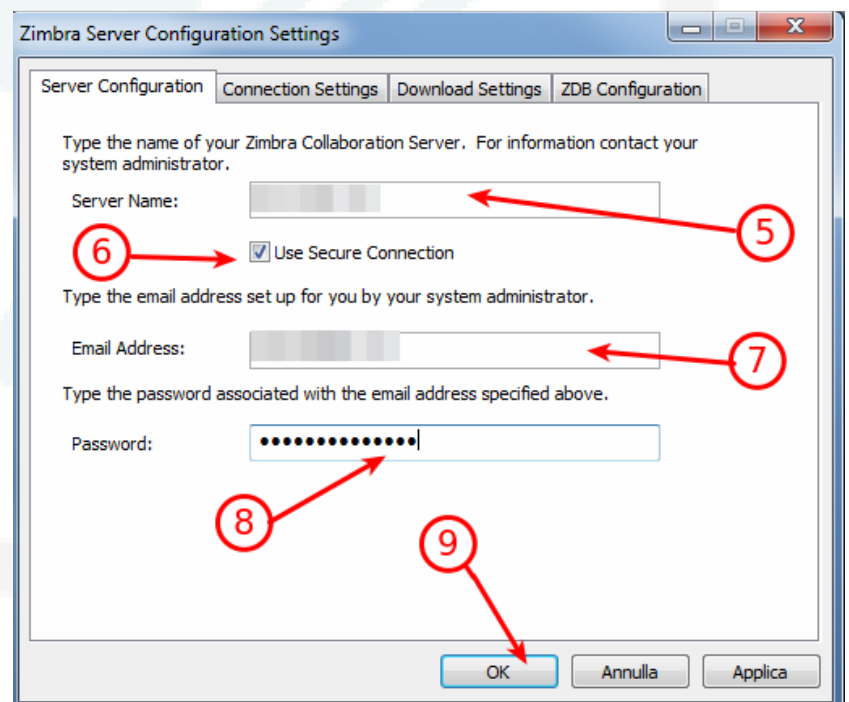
Zimbra Server Configuration Settings

Server Configuration | Connection Settings | Download Settings | ZDB Configuration

Type the name of your Zimbra Collaboration Server. For information contact your system administrator.

Server Name: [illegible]

5

6

Use Secure Connection

Type the email address set up for you by your system administrator.

Email Address: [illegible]

7

Type the password associated with the email address specified above.

Password: ••••••••••••••

8

9

OK Annulla Applica